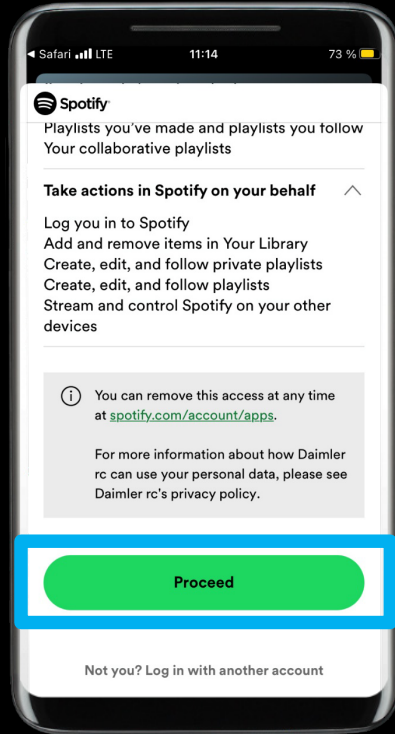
◂ Safari LTE 11:14 73 %

Spotify

Playlists you've made and playlists you follow
Your collaborative playlists

Take actions in Spotify on your behalf

Log you in to Spotify
Add and remove items in Your Library
Create, edit, and follow private playlists
Create, edit, and follow playlists
Stream and control Spotify on your other devices

You can remove this access at any time at spotify.com/account/apps.

For more information about how Daimler rc can use your personal data, please see Daimler rc's privacy policy.

Proceed

Not you? Log in with another account